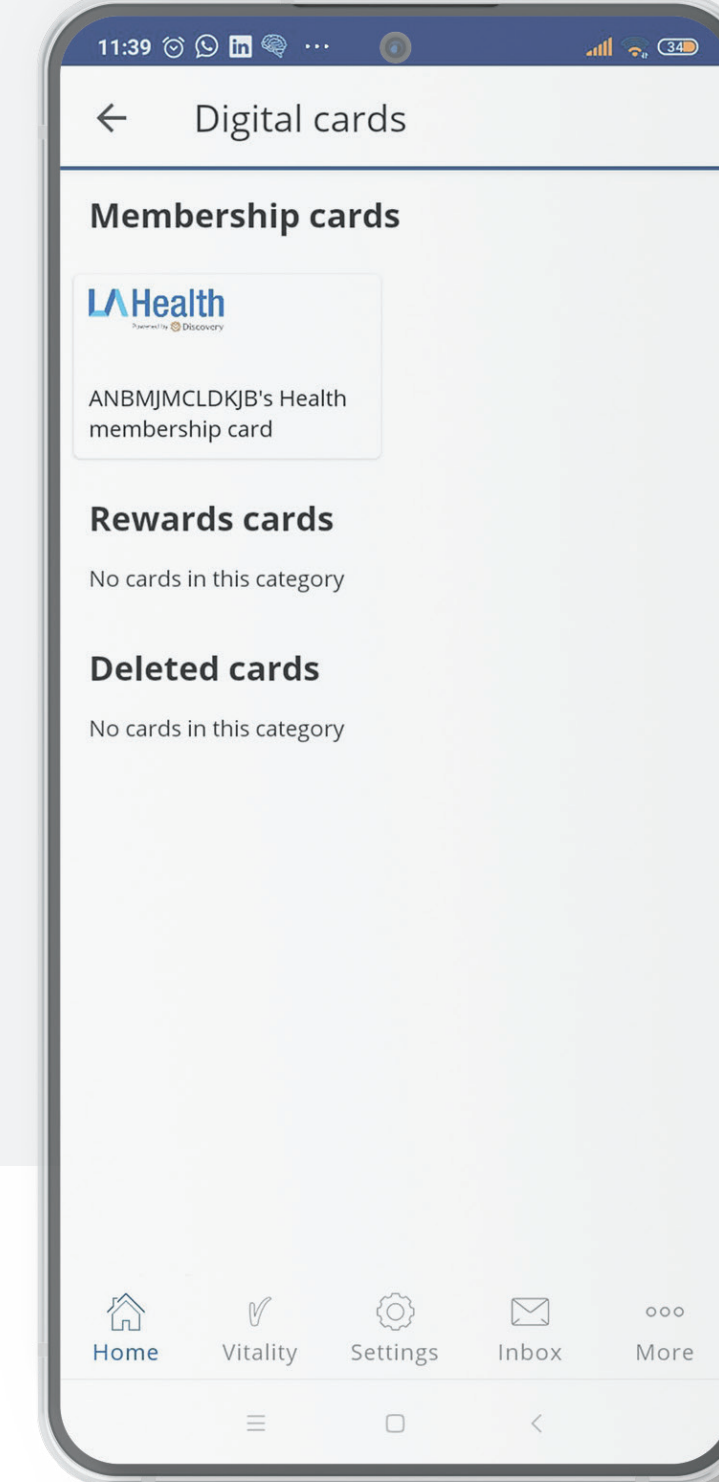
11:39 ··· 34

← Digital cards

Membership cards

LA Health
Powered by Discovery

ANBMJMCLDKJB's Health membership card

Rewards cards

No cards in this category

Deleted cards

No cards in this category

Home Vitality Settings Inbox More